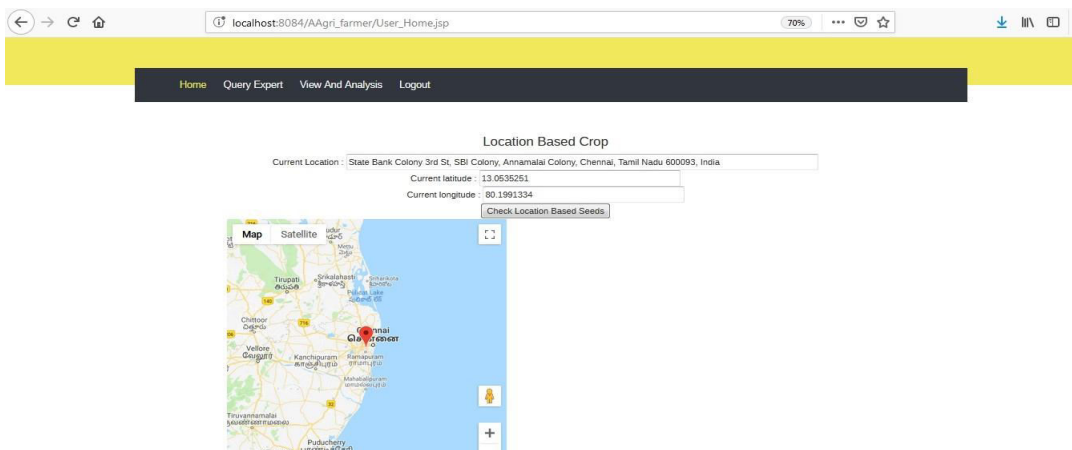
localhost:8084/AAgri_farmer/User_Home.jsp

70%

Home Query Expert View And Analysis Logout

Location Based Crop

Current Location : State Bank Colony 3rd St, SBI Colony, Annamalai Colony, Chennai, Tamil Nadu 600093, India

Current latitude : 13.0535251

Current longitude : 80.1991334

Check Location Based Seeds

Map Satellite

Tirupati

Srikalahasti

Pulicat Lake

Chittoor

Chennai

Vellore

Kanchipuram

Ramapuram

Mahabalipuram

Tiruvannamalai

Puducherry